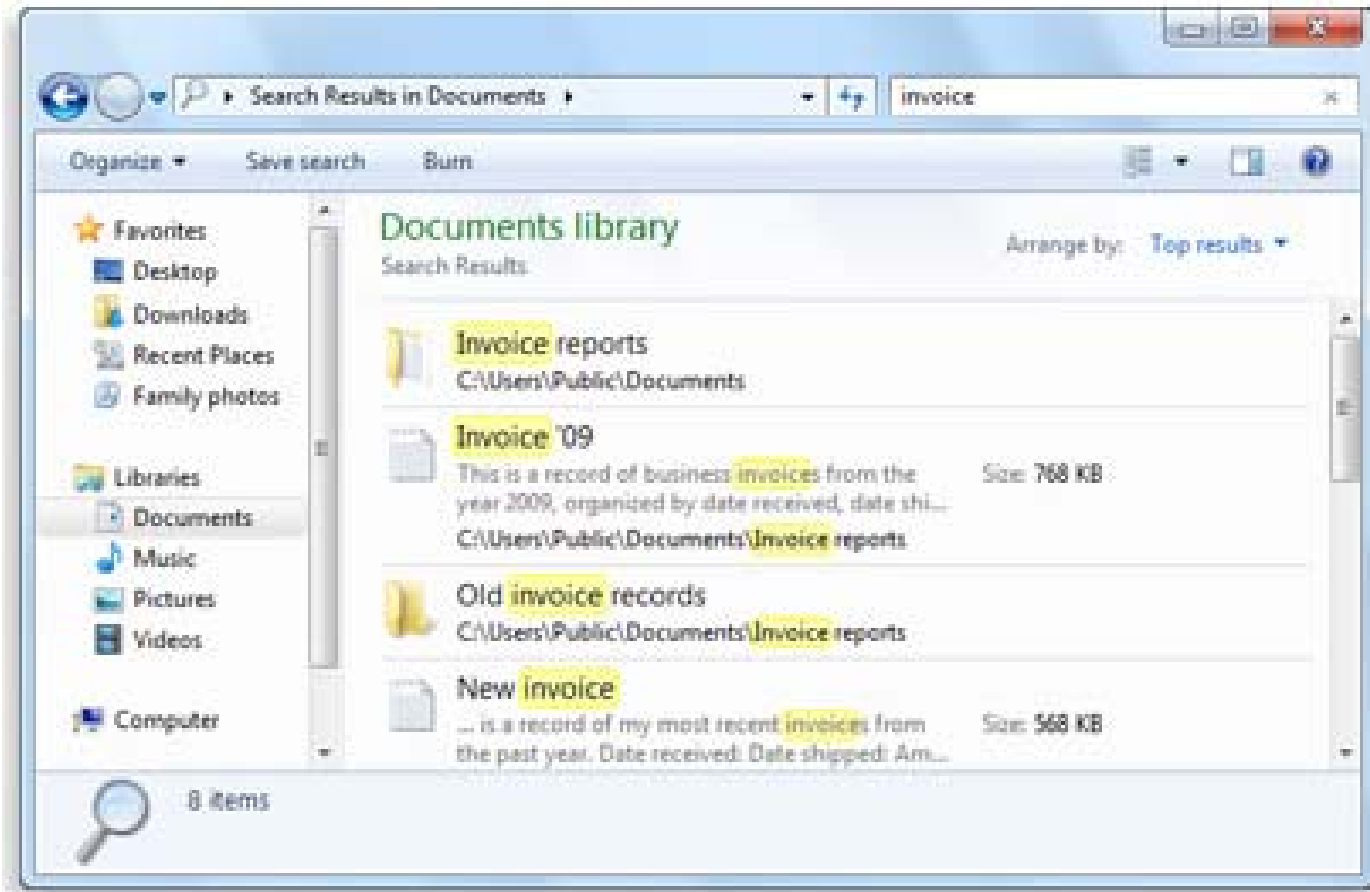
Search Results in Documents ▸

invoice

Organize ▾ Save search Burn

Favorites
Desktop
Downloads
Recent Places
Family photos

Libraries
Documents
Music
Pictures
Videos

Computer

Documents library
Search Results

Arrange by: Top results ▾

Invoice reports
C:\Users\Public\Documents

Invoice '09
This is a record of business invoices from the year 2009, organized by date received, date shi...
C:\Users\Public\Documents\Invoice reports
Size: 768 KB

Old invoice records
C:\Users\Public\Documents\Invoice reports

New invoice
... is a record of my most recent invoices from the past year. Date received: Date shipped: Am...
Size: 568 KB

8 items